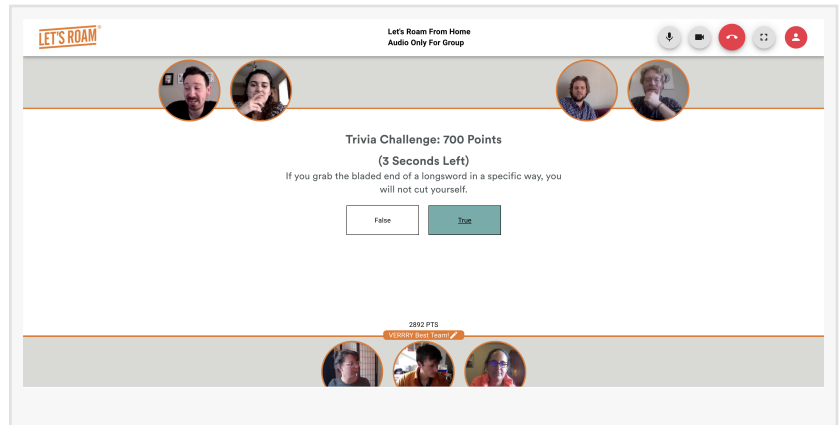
LET'S ROAM

Let's Roam From Home
Audio Only For Group

Trivia Challenge: 700 Points

(3 Seconds Left)

If you grab the bladed end of a longsword in a specific way, you will not cut yourself.

False

True

2892 PTS

VERRRY Best Team!